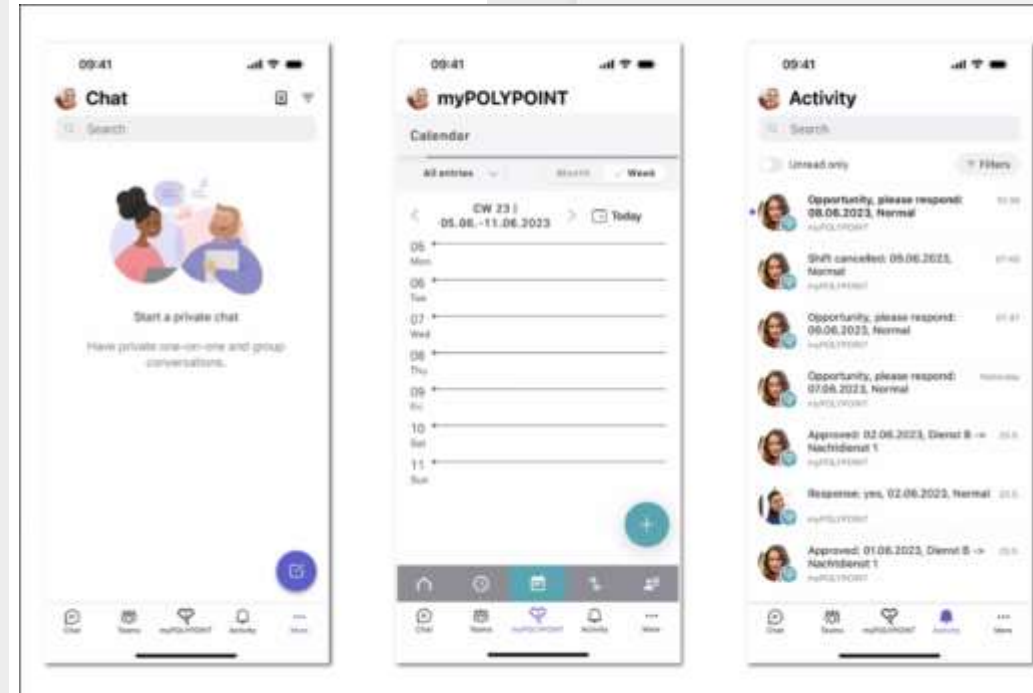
09:41

Chat

Search

Start a private chat

Have private one-on-one and group conversations.

Chat Teams myPOLYPOINT Activity More

09:41

myPOLYPOINT

Calendar

All entries Month Week

CW 23 | 05.06.-11.06.2023

Today

05 Mon

06 Tue

07 Wed

08 Thu

09 Fri

10 Sat

11 Sun

Chat Teams myPOLYPOINT Activity More

09:41

Activity

Search

Unread only

Filters

Opportunity, please respond: 08.06.2023, Normal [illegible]
myPOLYPOINT

Shift cancelled: 05.06.2023, Normal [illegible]
myPOLYPOINT

Opportunity, please respond: 09.06.2023, Normal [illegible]
myPOLYPOINT

Opportunity, please respond: 07.06.2023, Normal Yesterday
myPOLYPOINT

Approved: 02.06.2023, Dienst B -> Nachtdienst 1 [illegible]
myPOLYPOINT

Response: yes, 02.06.2023, Normal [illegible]
myPOLYPOINT

Approved: 01.06.2023, Dienst B -> Nachtdienst 1 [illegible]
myPOLYPOINT

Chat Teams myPOLYPOINT Activity More